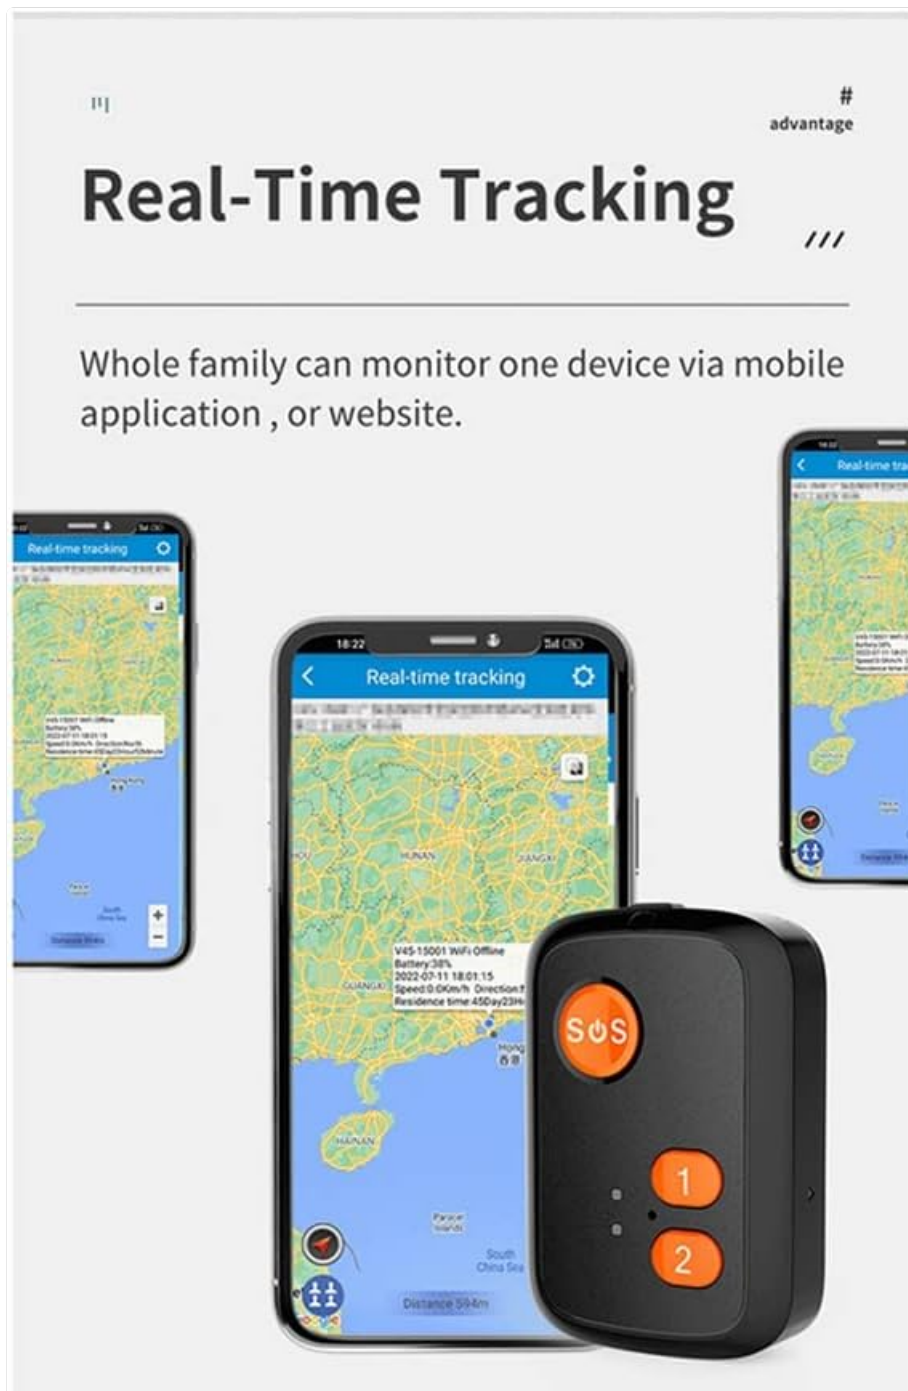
# advantage

Real-Time Tracking

///

Whole family can monitor one device via mobile application , or website.

Real-time tracking

18:22

Real-time tracking

HUNAN

JIANGXI

V45-15001 WiFi Offline
Battery:38%
2022-07-11 18:01:15
Speed:0.0Km/h Direction:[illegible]
Residence time:45Day23H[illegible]

GUANGXI

Hong Kong

HAINAN

Paracel Islands

South China Sea

Distance 594m

Real-time tra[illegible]

SOS

1

2